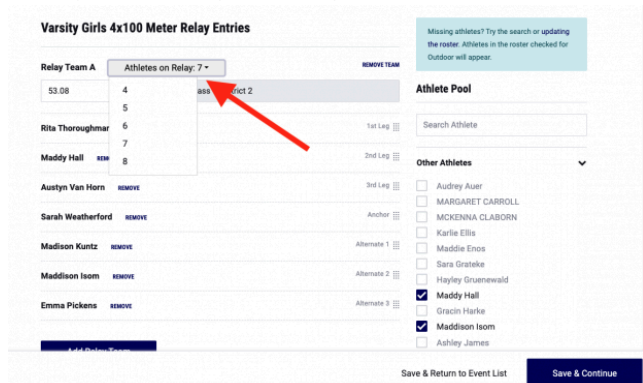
Varsity Girls 4x100 Meter Relay Entries

Relay Team A

Athletes on Relay: 7

REMOVE TEAM

53.08

4
5
6
7
8

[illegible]ass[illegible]rict 2

Rita Thoroughman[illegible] 1st Leg

Maddy Hall REMOVE 2nd Leg

Austyn Van Horn REMOVE 3rd Leg

Sarah Weatherford REMOVE Anchor

Madison Kuntz REMOVE Alternate 1

Maddison Isom REMOVE Alternate 2

Emma Pickens REMOVE Alternate 3

Add Relay Team

Missing athletes? Try the search or updating the roster. Athletes in the roster checked for Outdoor will appear.

Athlete Pool

Search Athlete

Other Athletes

Audrey Auer
MARGARET CARROLL
MCKENNA CLABORN
Karlie Ellis
Maddie Enos
Sara Grateke
Hayley Gruenewald
Maddy Hall
Gracin Harke
Maddison Isom
Ashley James

Save & Return to Event List

Save & Continue